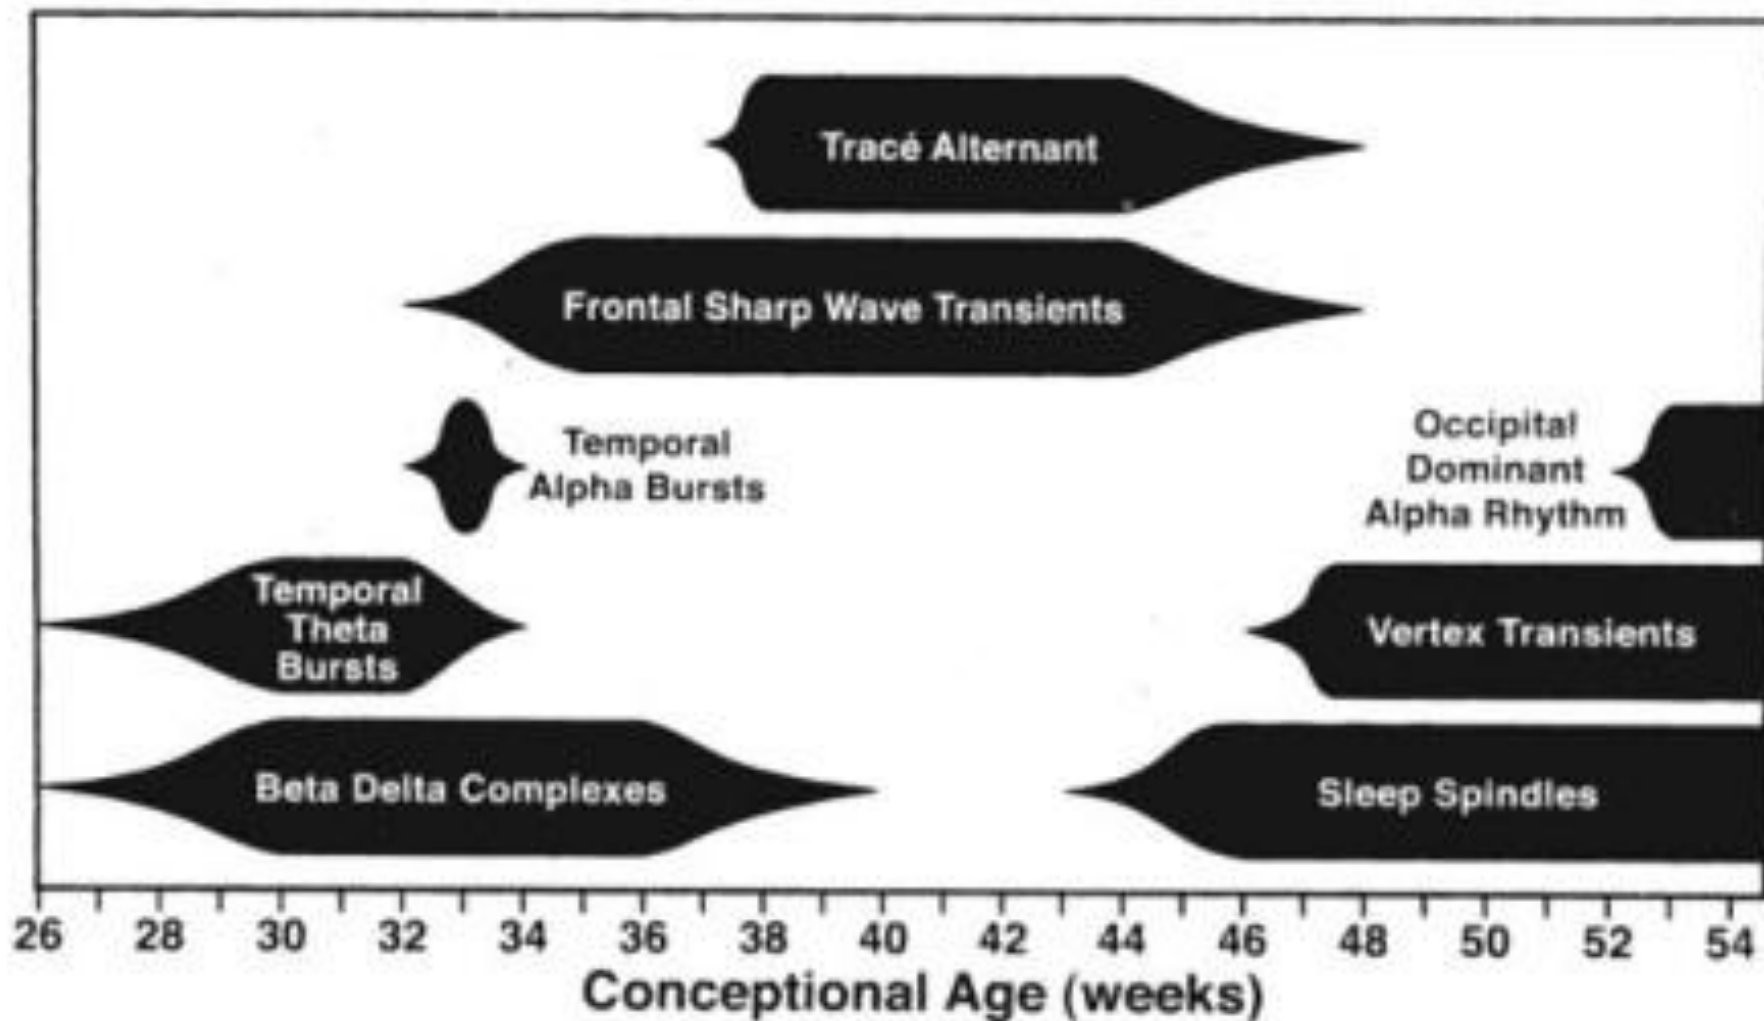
Tracé Alternant

Frontal Sharp Wave Transients

Temporal Alpha Bursts

Occipital Dominant Alpha Rhythm

Temporal Theta Bursts

Vertex Transients

Beta Delta Complexes

Sleep Spindles

26 28 30 32 34 36 38 40 42 44 46 48 50 52 54

Conceptional Age (weeks)